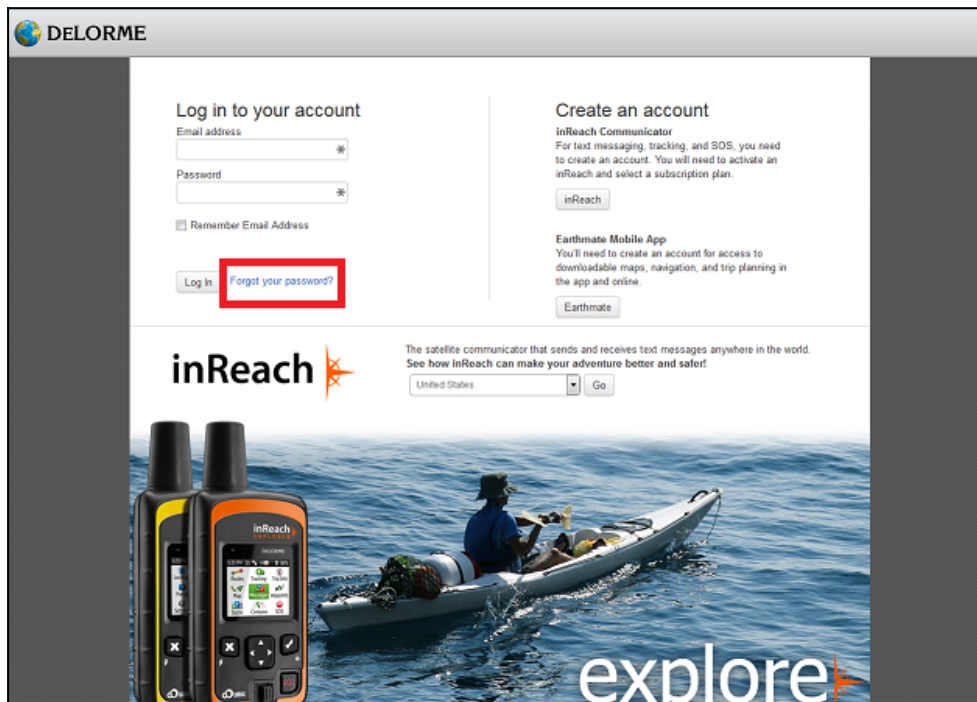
DELORME

Log in to your account
Email address
Password
Remember Email Address
Log In
Forgot your password?

Create an account
inReach Communicator
For text messaging, tracking, and SOS, you need to create an account. You will need to activate an inReach and select a subscription plan.
inReach

Earthmate Mobile App
You'll need to create an account for access to downloadable maps, navigation, and trip planning in the app and online.
Earthmate

inReach
The satellite communicator that sends and receives text messages anywhere in the world.
See how inReach can make your adventure better and safer!
United States
Go

inReach EXPLORER
DELORME

explore